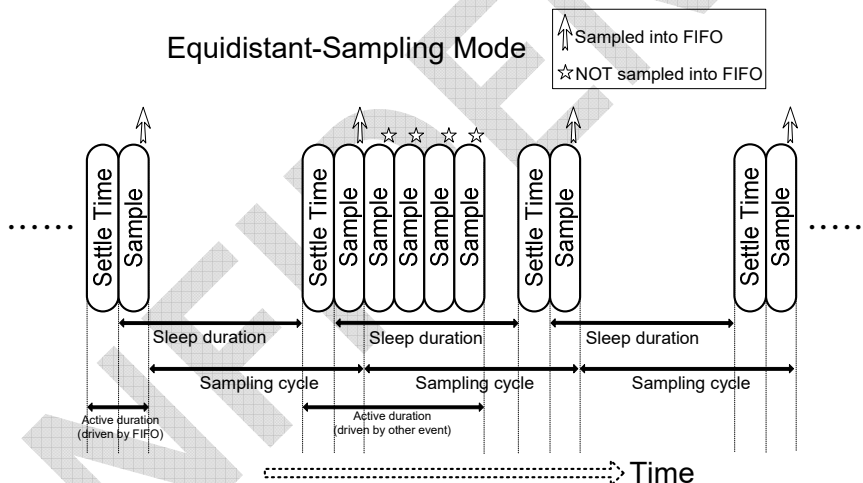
Equidistant-Sampling Mode

Sampled into FIFO
☆NOT sampled into FIFO

......

Settle Time
Sample

Settle Time
Sample
Sample
Sample
Sample
Sample

Settle Time
Sample

Settle Time
Sample

......

Sleep duration
Sleep duration
Sleep duration

Sampling cycle
Sampling cycle
Sampling cycle

Active duration (driven by FIFO)

Active duration (driven by other event)

Time